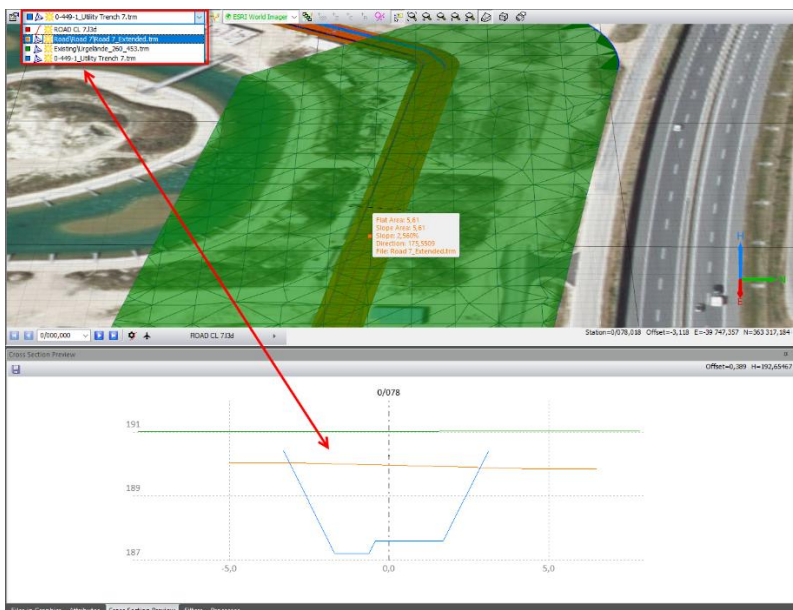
0-449-1_Utility Trench 7.trm
ESRI World Imagery
ROAD CL 7.l3d
Road\Road 7\Road 7_Extended.trm
Existing\Urgelände_260_453.trm
0-449-1_Utility Trench 7.trm

Flat Area: 5,61
Slope Area: 5,61
Slope: 2,986%
Direction: 173,5509
File: Road 7_Extended.trm

0/000,000
ROAD CL 7.l3d
Station=0/078,018 Offset=-3,118 E=-39 747,357 N=363 317,184
Cross Section Preview
Offset=0,389 H=192,65467
0/078
191
189
187
-5,0
0,0
5,0
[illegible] Attributes Cross Section Preview Filters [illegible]